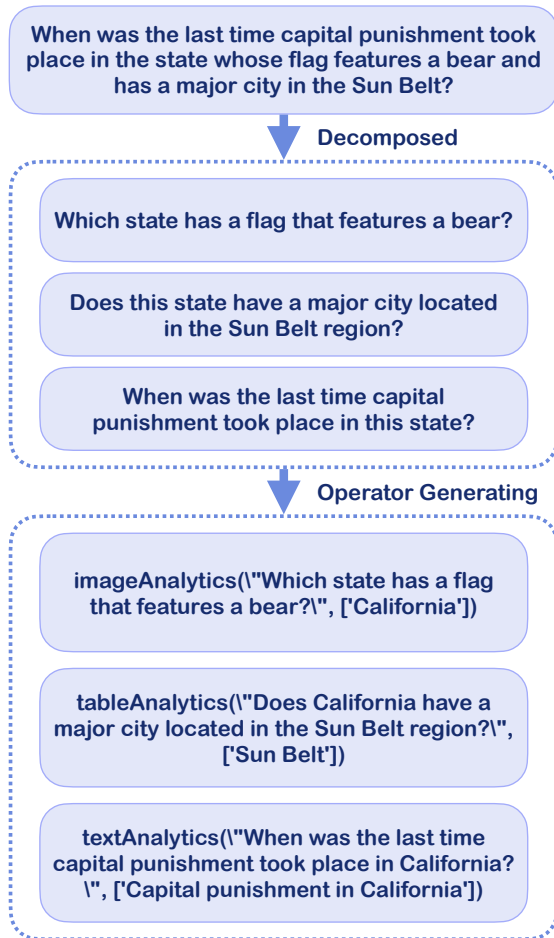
When was the last time capital punishment took place in the state whose flag features a bear and has a major city in the Sun Belt?

Decomposed

Which state has a flag that features a bear?

Does this state have a major city located in the Sun Belt region?

When was the last time capital punishment took place in this state?

Operator Generating

imageAnalytics(\"Which state has a flag that features a bear?\", ['California'])

tableAnalytics(\"Does California have a major city located in the Sun Belt region?\", ['Sun Belt'])

textAnalytics(\"When was the last time capital punishment took place in California? \", ['Capital punishment in California'])